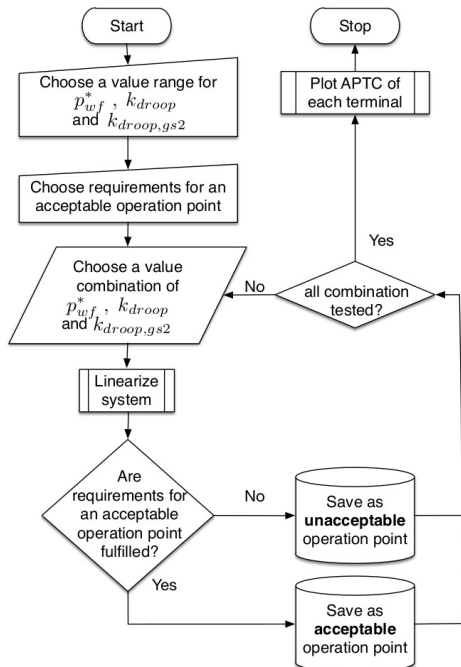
Start

Choose a value range for $p^*_{wf}$, $k_{droop}$ and $k_{droop,gs2}$

Choose requirements for an acceptable operation point

Choose a value combination of $p^*_{wf}$, $k_{droop}$ and $k_{droop,gs2}$

Linearize system

Are requirements for an acceptable operation point fulfilled?

No

Save as **unacceptable** operation point

Yes

Save as **acceptable** operation point

all combination tested?

No

Yes

Plot APTC of each terminal

Stop